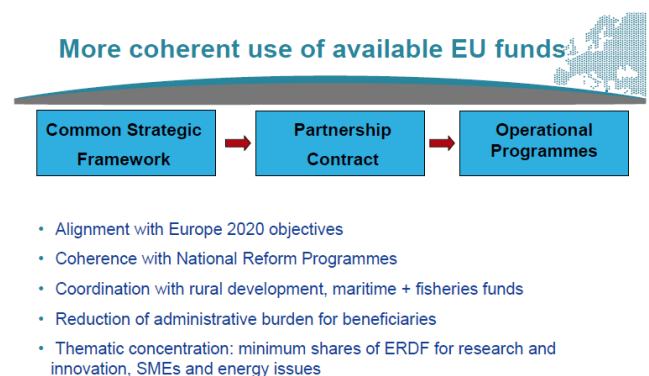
More coherent use of available EU funds

Common Strategic Framework

Partnership Contract

Operational Programmes

• Alignment with Europe 2020 objectives
• Coherence with National Reform Programmes
• Coordination with rural development, maritime + fisheries funds
• Reduction of administrative burden for beneficiaries
• Thematic concentration: minimum shares of ERDF for research and innovation, SMEs and energy issues